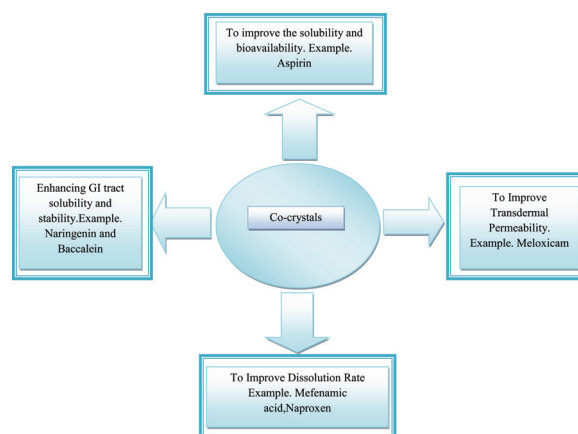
To improve the solubility and bioavailability. Example. Aspirin

Enhancing GI tract solubility and stability.Example. Naringenin and Baccalein

Co-crystals

To Improve Transdermal Permeability. Example. Meloxicam

To Improve Dissolution Rate Example. Mefenamic acid,Naproxen